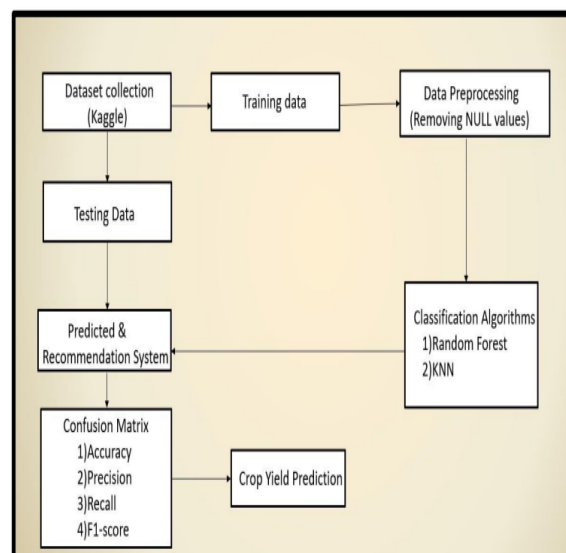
Dataset collection (Kaggle)

Training data

Data Preprocessing (Removing NULL values)

Testing Data

Classification Algorithms
1)Random Forest
2)KNN

Predicted & Recommendation System

Confusion Matrix
1)Accuracy
2)Precision
3)Recall
4)F1-score

Crop Yield Prediction